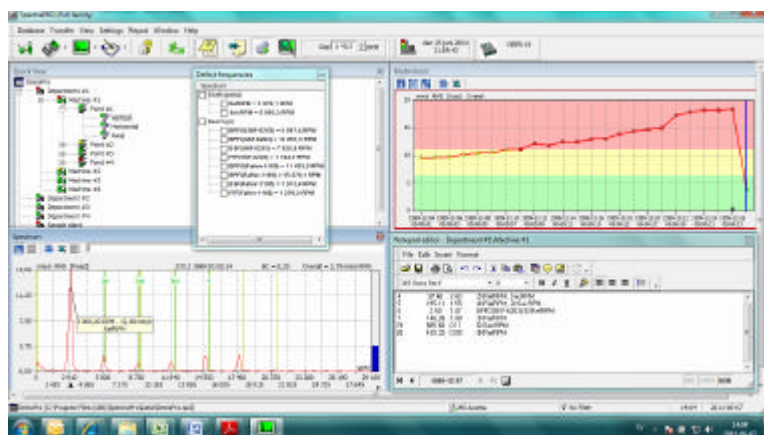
SpectraPRO - [Full Facility]

Database Transfer View Settings Report Window Help

Tree View

Defect frequencies

Spectrum

Trend report

Notepad editor - Department#1\Machine#1

File Edit Insert Format

14.00

11.20

8.40

5.60

2.80

0.00

Department #1

Machine #1

Machine #2

Machine #3

Machine #4

Department #2

Department #3

Department #4

Sample object